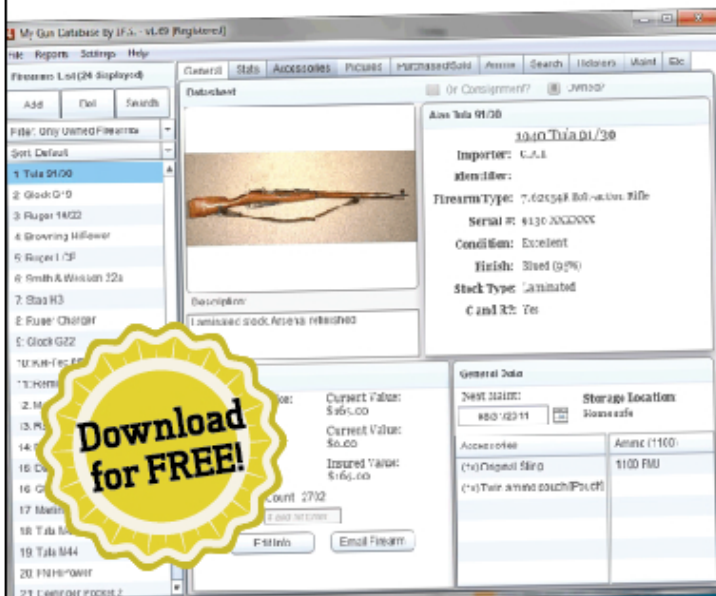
My Gun Database by J.F.S. - v1.69 (Registered)

File Reports Settings Help

Firearms List (26 Displayed)

Add Del Search

Filter: Only Owned Firearms

Sort: Default

1. Tula 91/30
2. Glock G19
3. Ruger 10/22
4. Browning HiPower
5. Ruger LCP
6. Smith & Wesson 22s
7. Stag R3
8. Ruger Charger
9. Glock G22
10. Kel-Tec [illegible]
11. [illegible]
12. M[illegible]
13. R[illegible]
14. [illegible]
15. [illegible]
16. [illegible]
17. Mau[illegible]
18. Tula M4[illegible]
19. Tula M44
20. FN HiPower
21. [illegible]

General Stats Accessories Pictures Purchased/Sold Ammo Search Historic Maint Etc

Datasheet

Or Consignment? Owned?

Also Tula 91/30

1940 Tula 91/30

Importer: C.A.I.

Identifier:

Firearm Type: 7.62x54R Bolt-action Rifle

Serial #: 9130 XXXXXXX

Condition: Excellent

Finish: Blued (95%)

Stock Type: Laminated

C and R?: Yes

Description:

Laminated stock Arsenal refinished

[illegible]e:

Current Value: $165.00

Current Value: $0.00

Insured Value: $165.00

Count: 2702

Edit Info

Email Firearm

General Data

Next Maint:

9/30/2011

Storage Location: Home safe

Accessories

(1x) Original Sling

(1x) Twin ammo pouch (Pouch)

Ammo (1100)

1100 FMJ

Download for FREE!